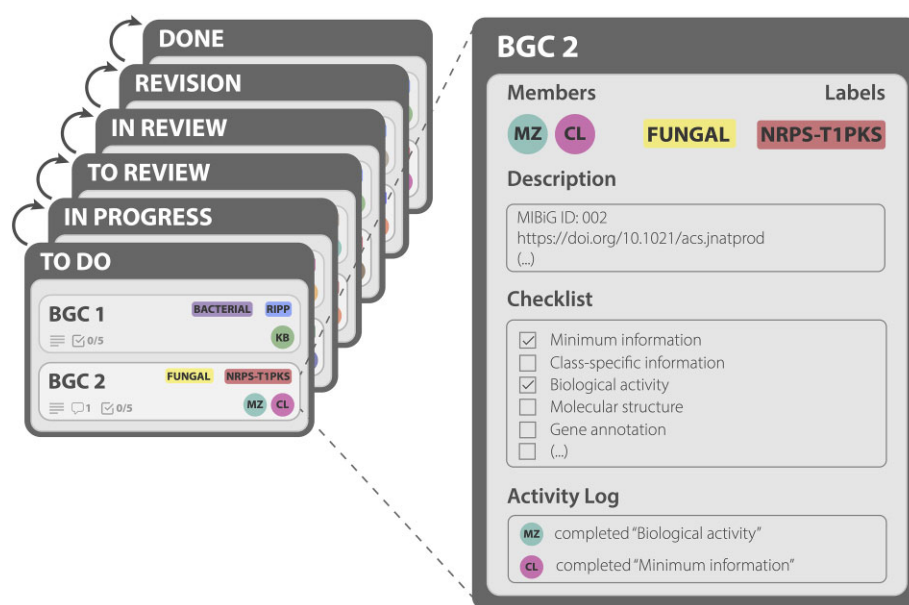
DONE
REVISION
IN REVIEW
TO REVIEW
IN PROGRESS
TO DO

BGC 1
BACTERIAL
RIPP
0/5
KB

BGC 2
FUNGAL
NRPS-T1PKS
1
0/5
MZ
CL

BGC 2

Members
Labels
MZ
CL
FUNGAL
NRPS-T1PKS

Description
MIBiG ID: 002
https://doi.org/10.1021/acs.jnatprod
(...)

Checklist
☑ Minimum information
☐ Class-specific information
☑ Biological activity
☐ Molecular structure
☐ Gene annotation
☐ (...)

Activity Log
MZ completed "Biological activity"
CL completed "Minimum information"